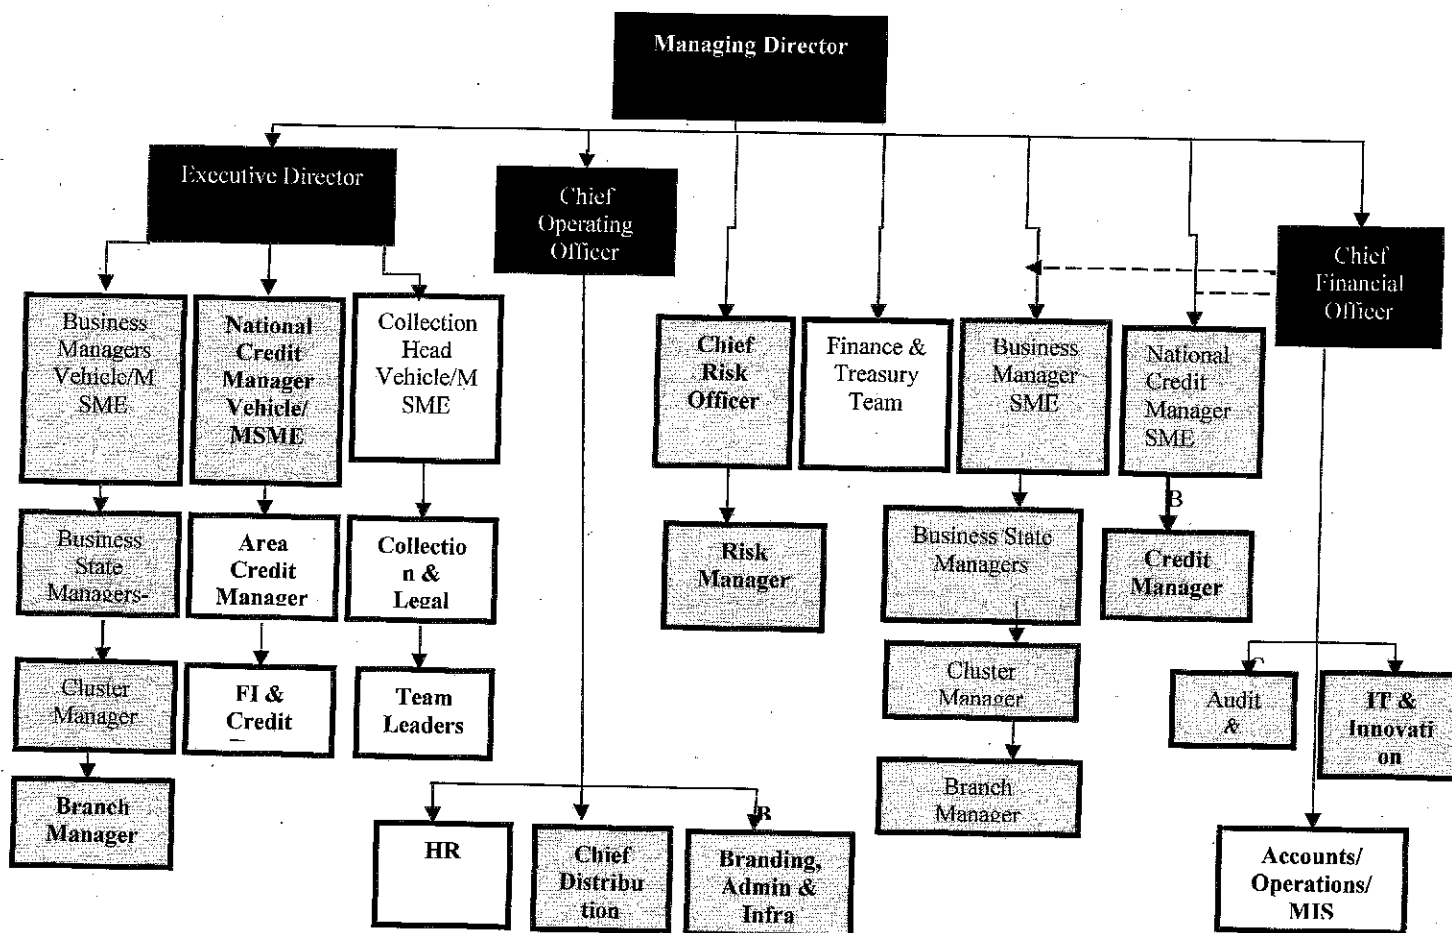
Managing Director

Executive Director

Chief Operating Officer

Chief Financial Officer

Business Managers Vehicle/M SME

National Credit Manager Vehicle/ MSME

Collection Head Vehicle/M SME

Chief Risk Officer

Finance & Treasury Team

Business Manager SME

National Credit Manager SME

Business State Managers-

Area Credit Manager

Collectio n & Legal

Risk Manager

Business State Managers

B

Credit Manager

Cluster Manager

FI & Credit

Team Leaders

Cluster Manager

C

Audit &

IT & Innovati on

Branch Manager

Branch Manager

HR

Chief Distribu tion

R

Branding, Admin & Infra

Accounts/ Operations/ MIS